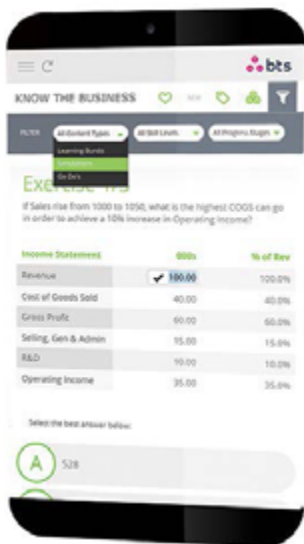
bts

KNOW THE BUSINESS

FILTER All Content Types All Skill Levels All Progress Stages

Learning Bundle
Simulation
Go Do's

Exercise 1.3

If Sales rise from 1000 to 1050, what is the highest COGS can go in order to achieve a 10% increase in Operating Income?

| Income Statement | 000s | % of Rev |
|---|---|---|
| Revenue | ✔ 100.00 | 100.0% |
| Cost of Goods Sold | 40.00 | 40.0% |
| Gross Profit | 60.00 | 60.0% |
| Selling, Gen & Admin | 15.00 | 15.0% |
| R&D | 10.00 | 10.0% |
| Operating Income | 35.00 | 35.0% |

Select the best answer below:

A 528